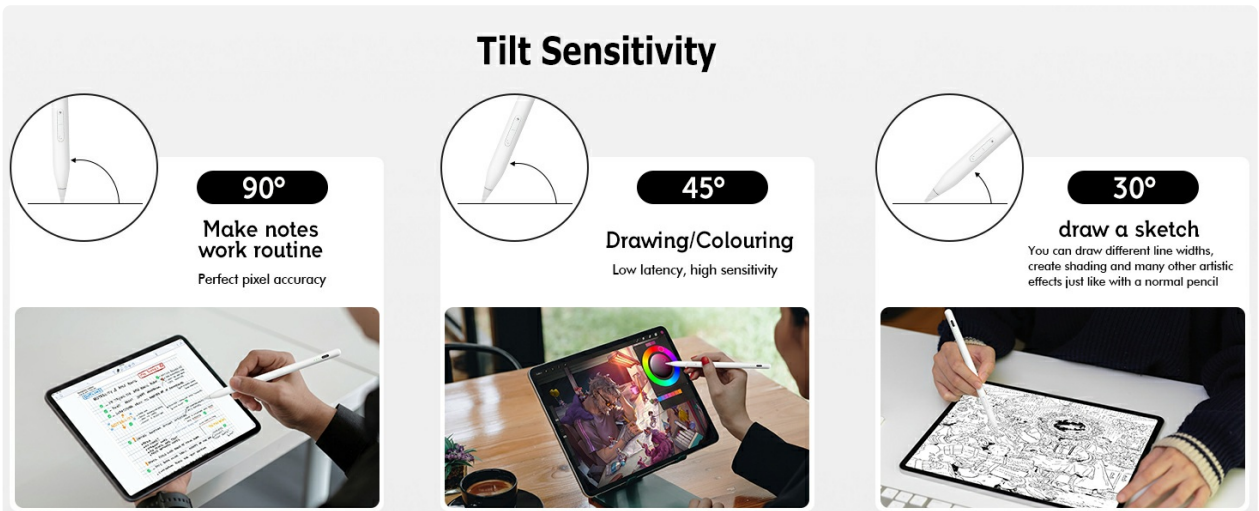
Tilt Sensitivity

90°

Make notes work routine

Perfect pixel accuracy

45°

Drawing/Colouring

Low latency, high sensitivity

30°

draw a sketch

You can draw different line widths, create shading and many other artistic effects just like with a normal pencil